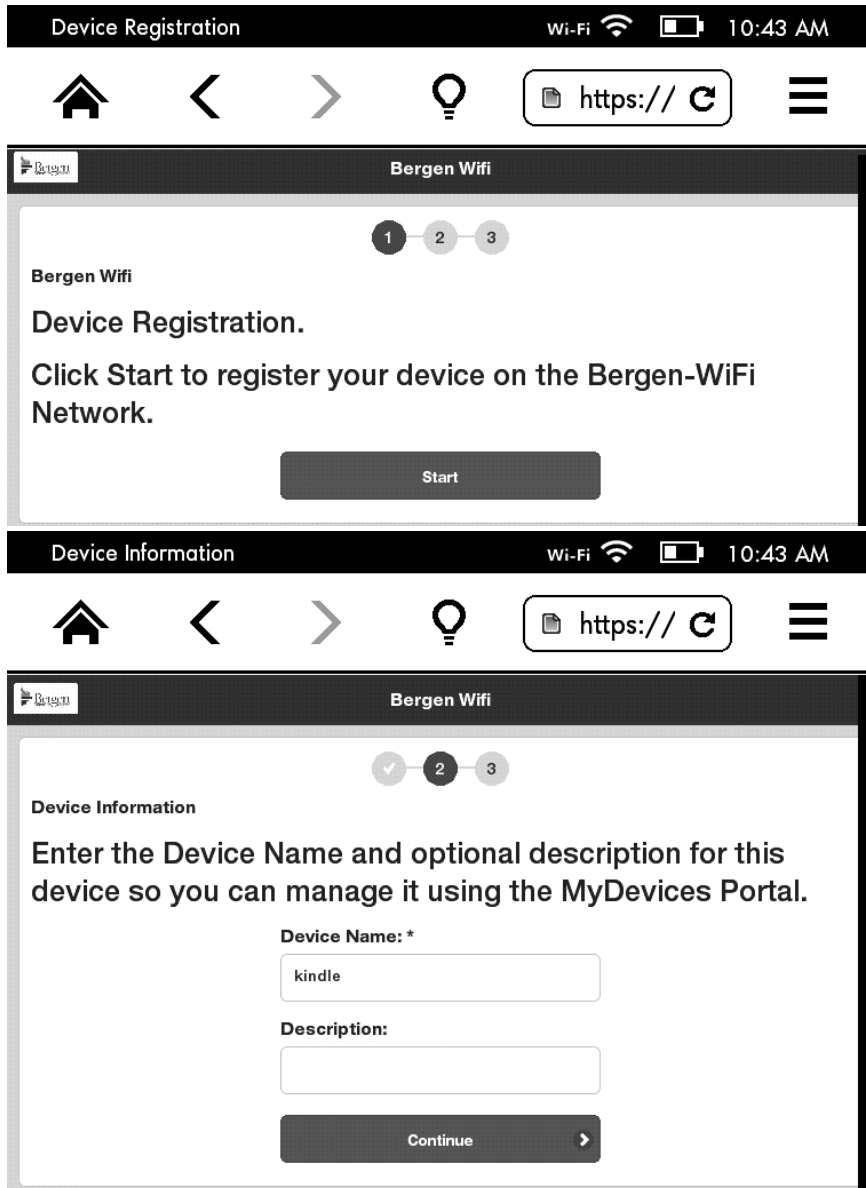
Device Registration Wi-Fi 10:43 AM

https://

Bergen

Bergen Wifi

1 2 3

Bergen Wifi

Device Registration.

Click Start to register your device on the Bergen-WiFi Network.

Start

Device Information Wi-Fi 10:43 AM

https://

Bergen

Bergen Wifi

2 3

Device Information

Enter the Device Name and optional description for this device so you can manage it using the MyDevices Portal.

Device Name: *

kindle

Description:

Continue